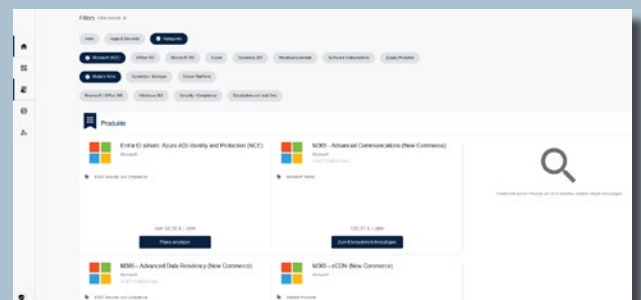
Filters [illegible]

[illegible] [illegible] Kategorien

Microsoft (NCE) Office 365 Microsoft 365 Azure Dynamics 365 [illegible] Software Subscriptions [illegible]

Modern Work Dynamics / Business Power Platform

Microsoft Office 365 Windows 365 Security / Compliance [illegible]

Produkte

Entra ID (ehem. Azure AD) Identity and Protection (NCE)
Microsoft

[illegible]

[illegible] / Jahr

Preise anzeigen

M365 - Advanced Communications (New Commerce)
Microsoft
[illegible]

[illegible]

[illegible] / Jahr

Zum Einkaufswagen hinzufügen

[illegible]

M365 - Advanced Data Residency (New Commerce)
Microsoft
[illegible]

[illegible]

M365 - eCDN (New Commerce)
Microsoft
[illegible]

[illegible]